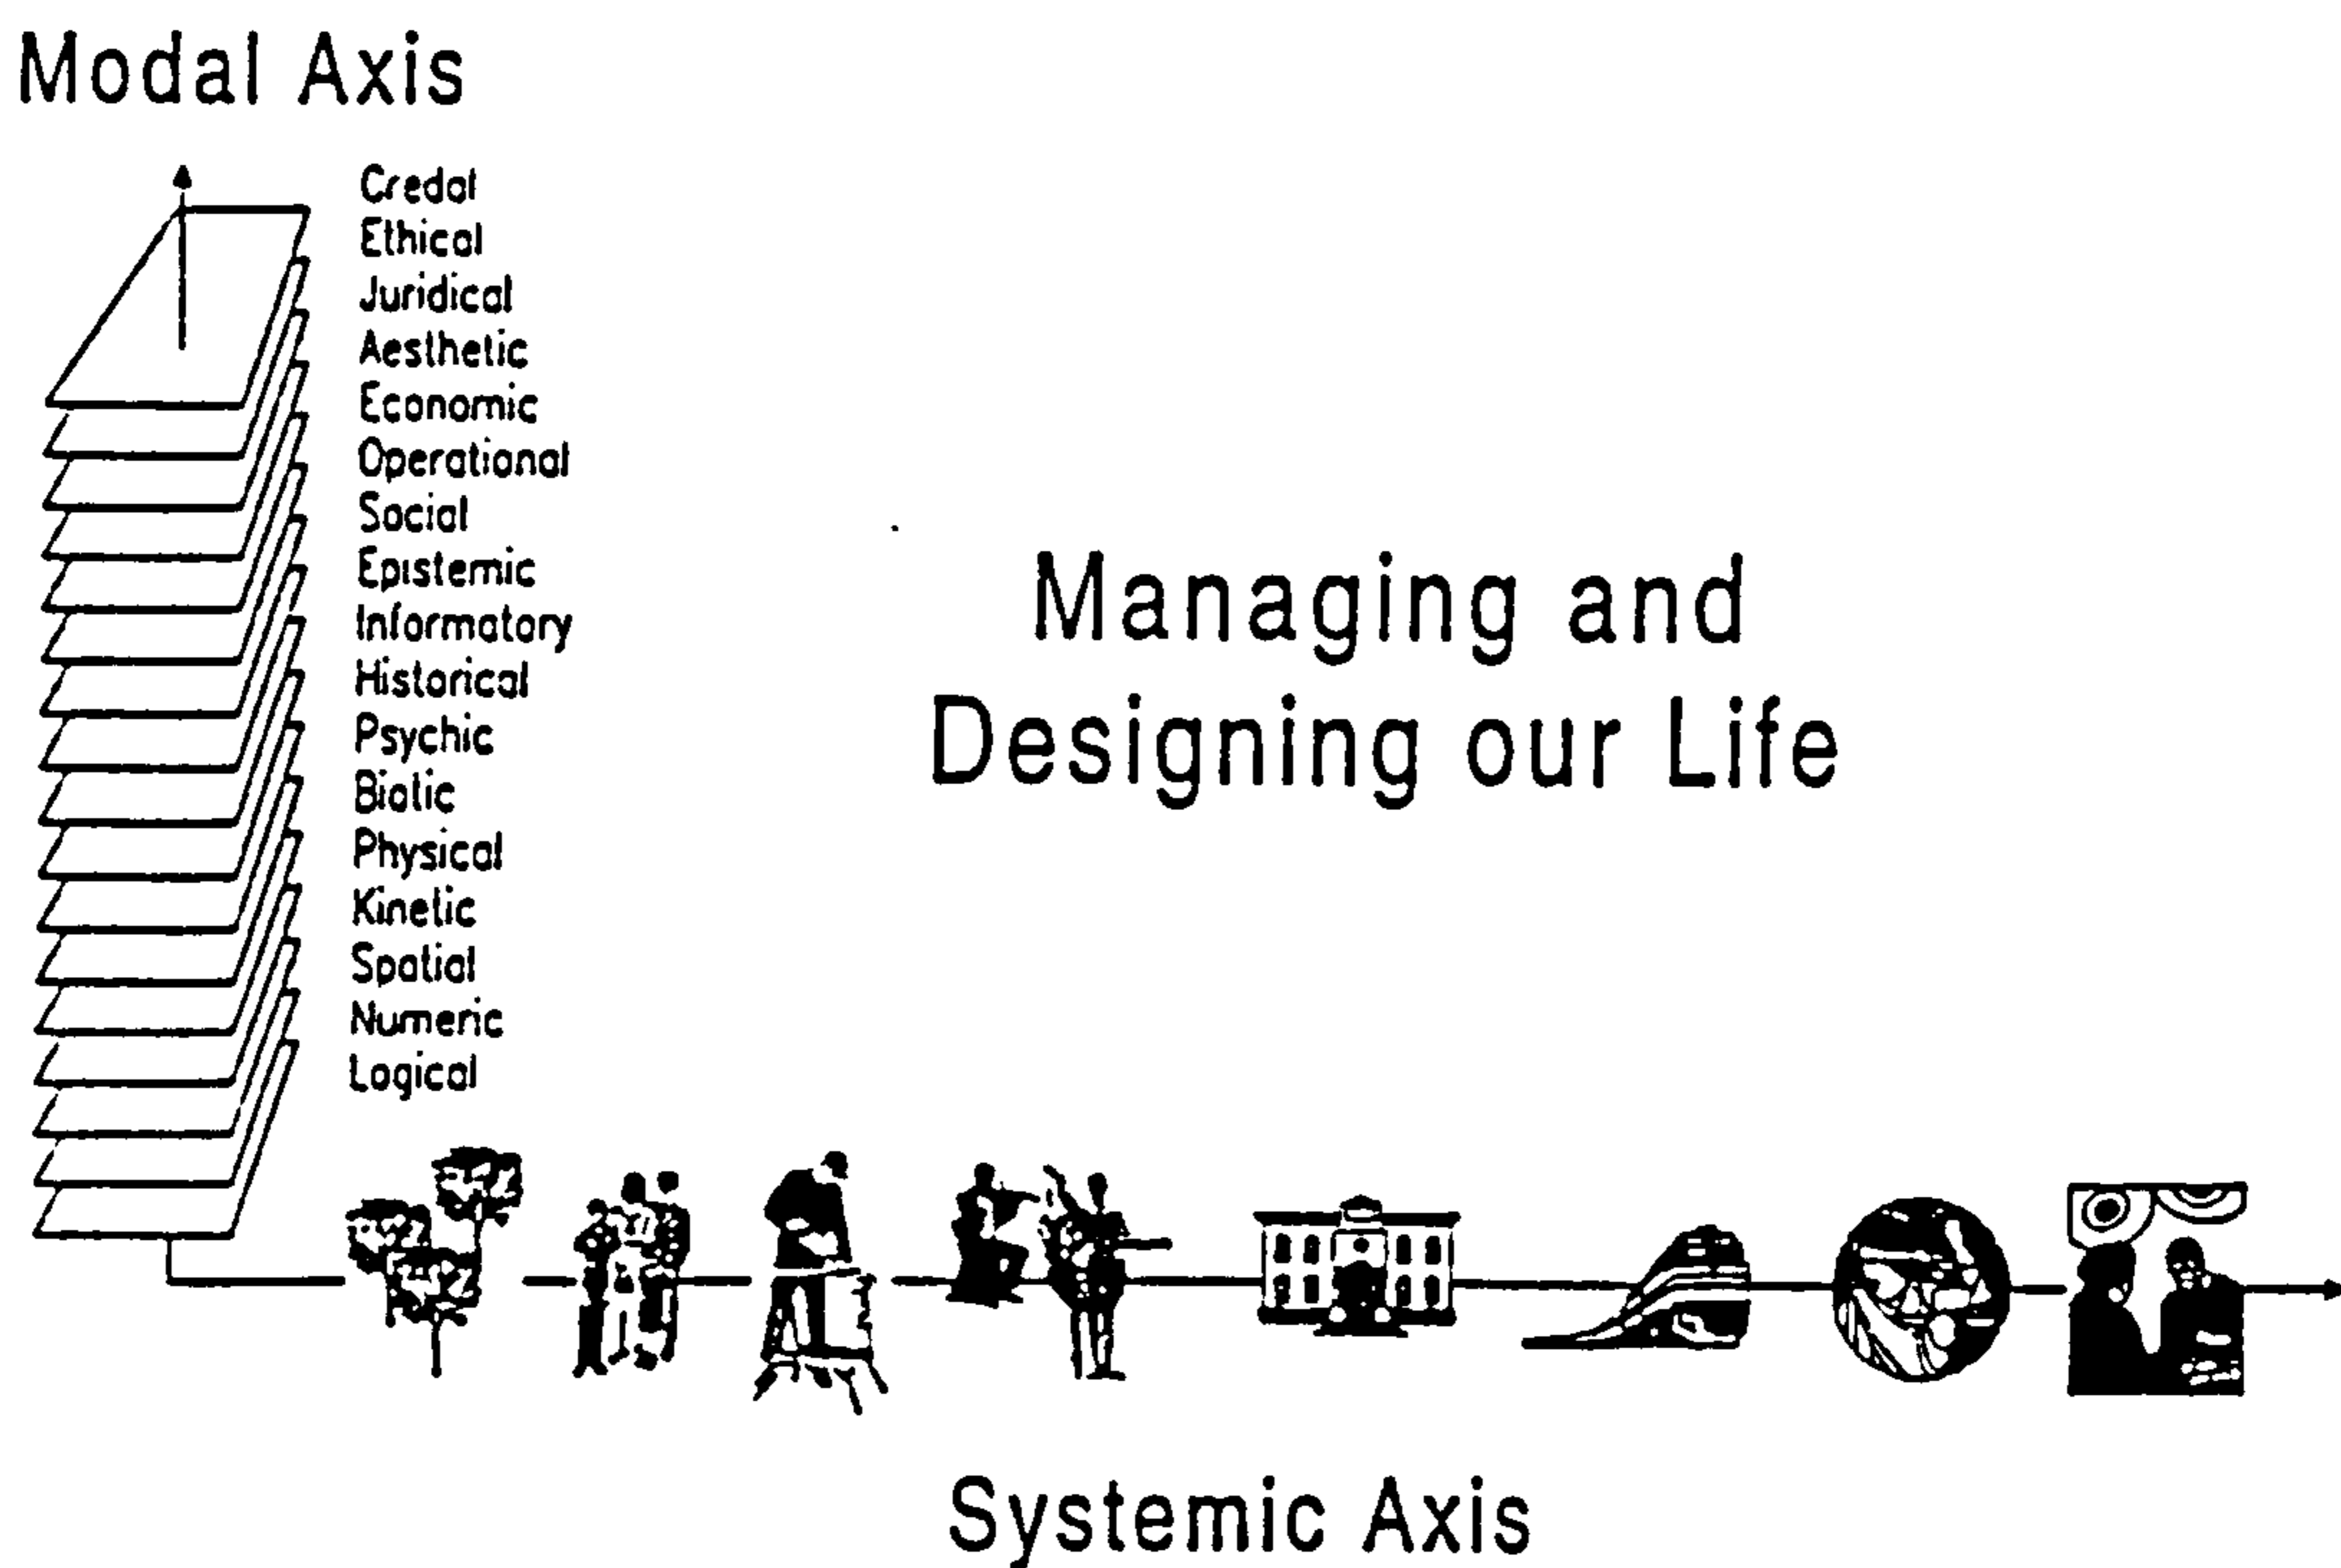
Modal Axis

Credal
Ethical
Juridical
Aesthetic
Economic
Operational
Social
Epistemic
Informatory
Historical
Psychic
Biotic
Physical
Kinetic
Spatial
Numeric
Logical

Managing and Designing our Life

Systemic Axis